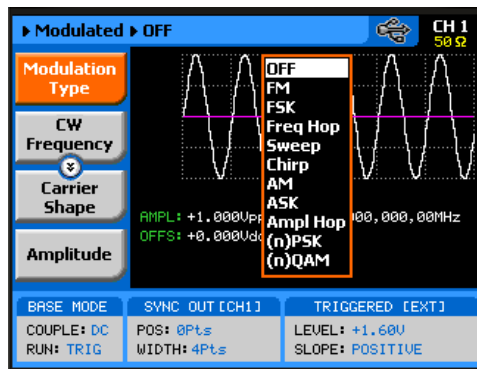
▶ Modulated ▶ OFF

CH 1
50 Ω

Modulation Type

CW Frequency

Carrier Shape

Amplitude

OFF
FM
FSK
Freq Hop
Sweep
Chirp
AM
ASK
Ampl Hop
(n)PSK
(n)QAM

AMPL: +1.000Vpp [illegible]00,000,00MHz
OFFS: +0.000Vdc

BASE MODE
COUPLE: DC
RUN: TRIG

SYNC OUT [CH1]
POS: 0Pts
WIDTH: 4Pts

TRIGGERED [EXT]
LEVEL: +1.60V
SLOPE: POSITIVE